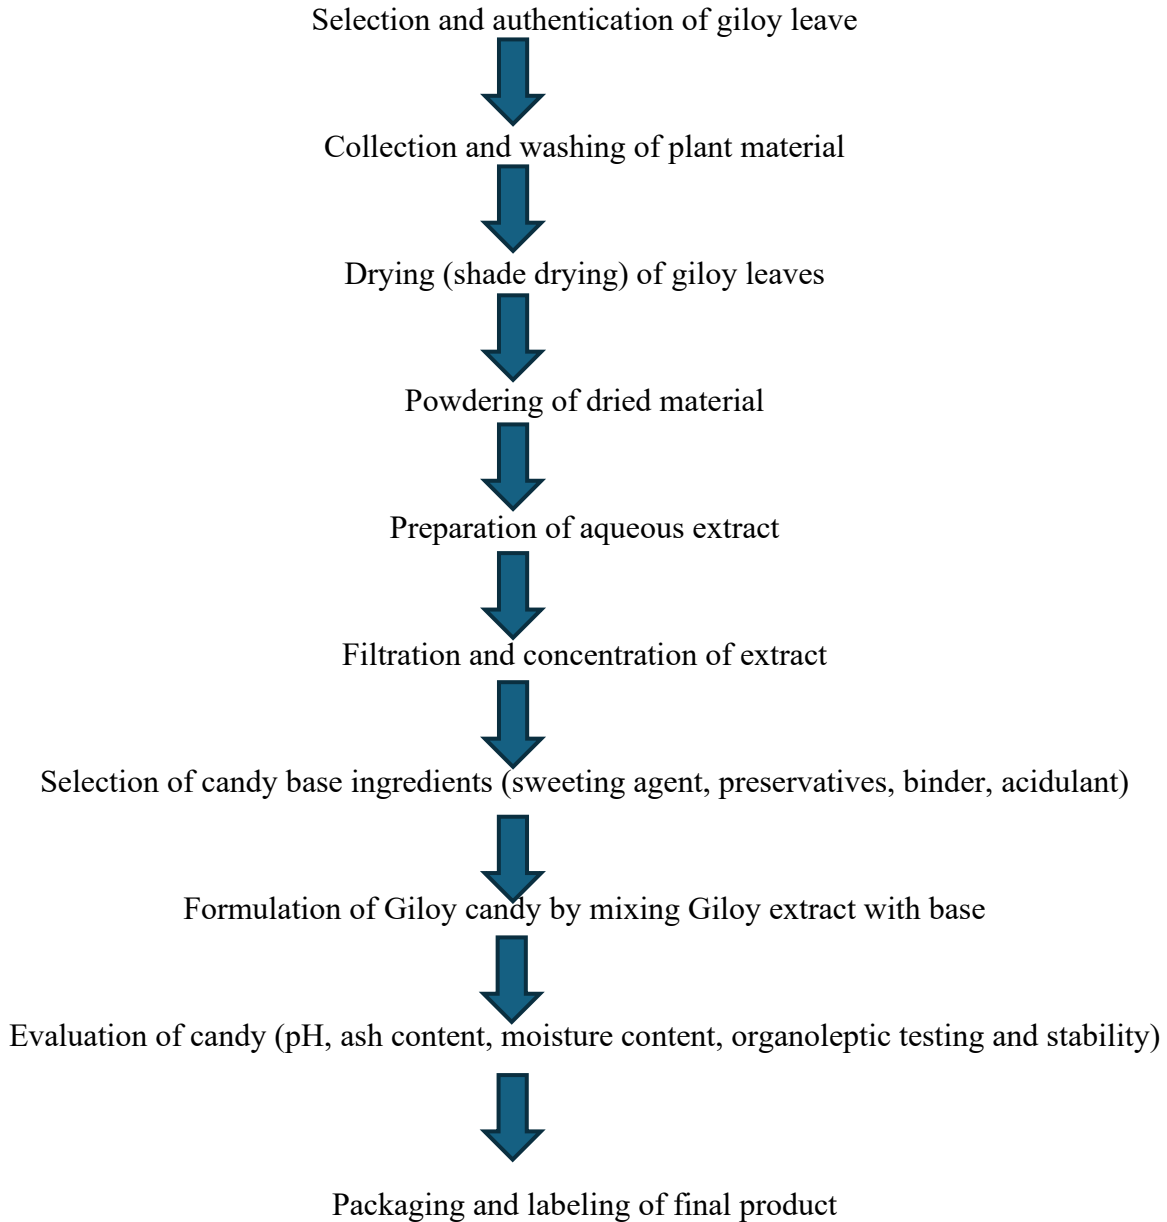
Selection and authentication of giloy leave

Collection and washing of plant material

Drying (shade drying) of giloy leaves

Powdering of dried material

Preparation of aqueous extract

Filtration and concentration of extract

Selection of candy base ingredients (sweeting agent, preservatives, binder, acidulant)

Formulation of Giloy candy by mixing Giloy extract with base

Evaluation of candy (pH, ash content, moisture content, organoleptic testing and stability)

Packaging and labeling of final product